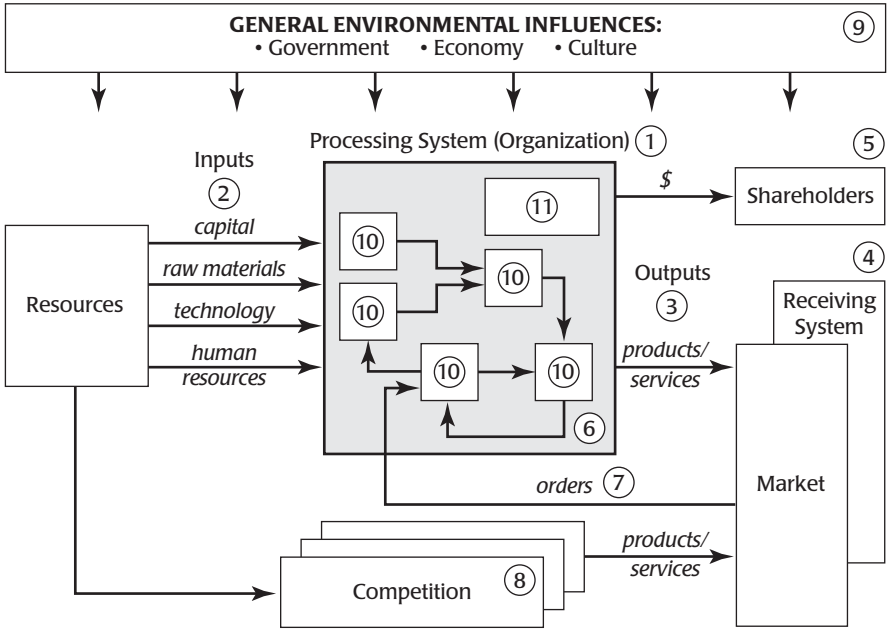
GENERAL ENVIRONMENTAL INFLUENCES:
• Government • Economy • Culture

9

Processing System (Organization) 1

Inputs
2

capital
raw materials
technology
human resources

Resources

11

10
10
10
10
10

6

$

Shareholders

5

Outputs
3

4

Receiving System

products/ services

Market

orders 7

Competition 8

products/ services